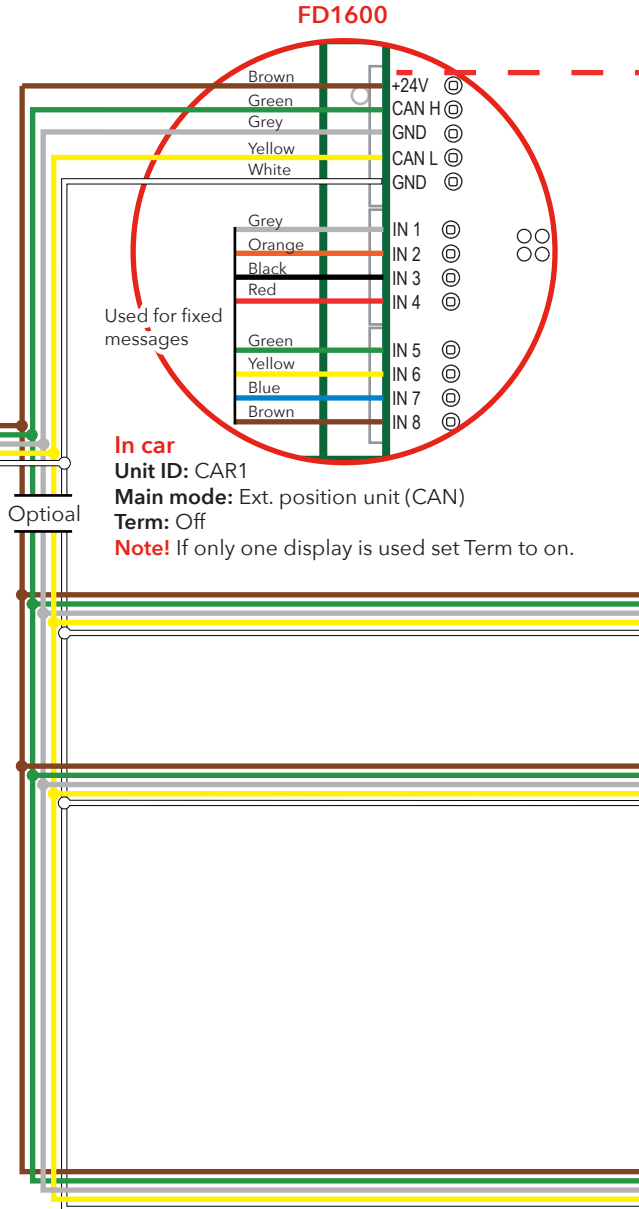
FD1600

Brown
Green
Grey
Yellow
White

+24V
CAN H
GND
CAN L
GND

Grey
Orange
Black
Red

IN 1
IN 2
IN 3
IN 4

Used for fixed messages

Green
Yellow
Blue
Brown

IN 5
IN 6
IN 7
IN 8

In car
Unit ID: CAR1
Main mode: Ext. position unit (CAN)
Term: Off
Note! If only one display is used set Term to on.

Optioal